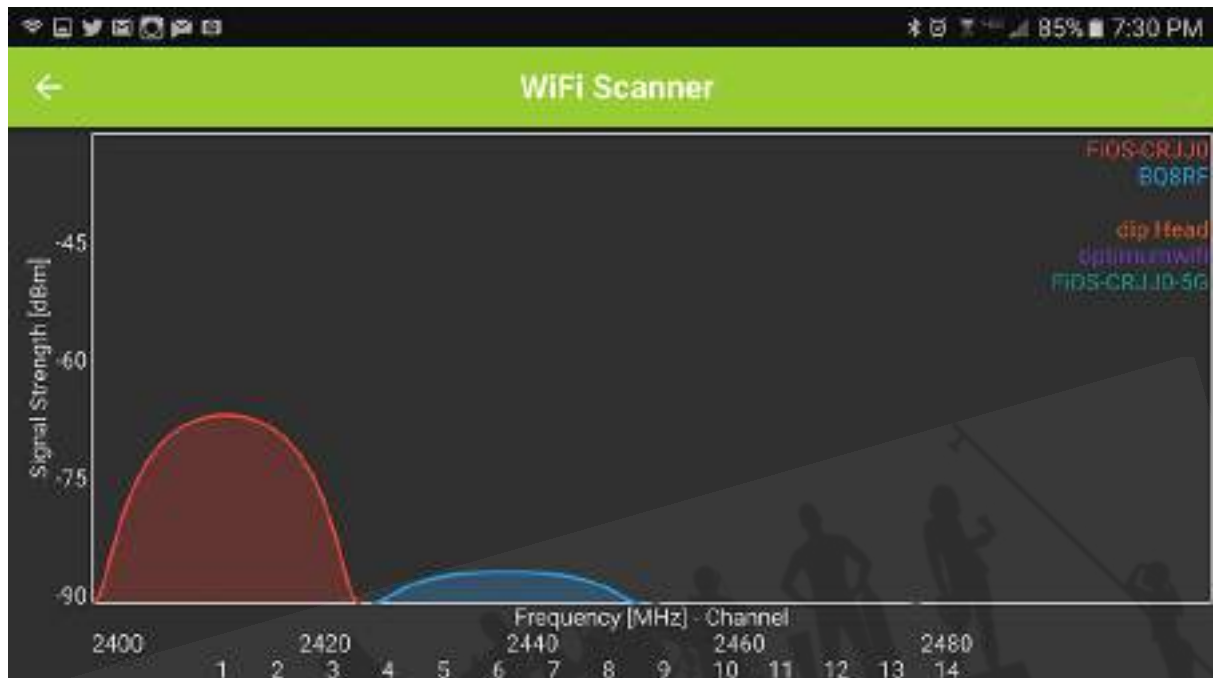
85% 7:30 PM

WiFi Scanner

FiOS-CRJJ0
BQ8RF

dip Head
optimumwifi
FiOS-CRJJ0-5G

Signal Strength [dBm]
-45
-60
-75
-90

Frequency [MHz] - Channel
2400 2420 2440 2460 2480
1 2 3 4 5 6 7 8 9 10 11 12 13 14